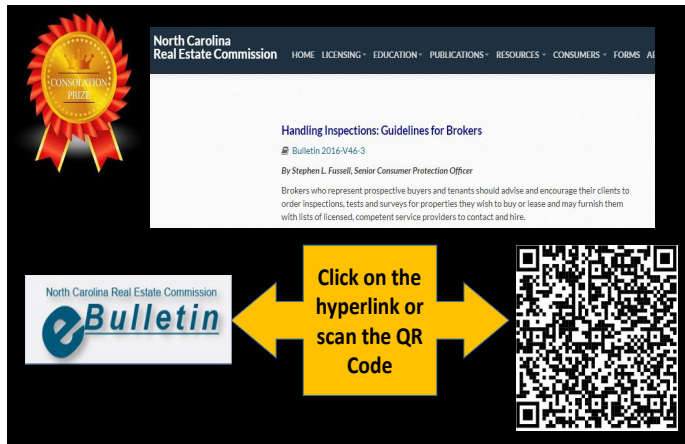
CONSOLATION PRIZE

North Carolina Real Estate Commission

HOME LICENSING EDUCATION PUBLICATIONS RESOURCES CONSUMERS FORMS AB

Handling Inspections: Guidelines for Brokers

Bulletin 2016-V46-3

By Stephen L. Fussell, Senior Consumer Protection Officer

Brokers who represent prospective buyers and tenants should advise and encourage their clients to order inspections, tests and surveys for properties they wish to buy or lease and may furnish them with lists of licensed, competent service providers to contact and hire.

North Carolina Real Estate Commission

eBulletin

Click on the hyperlink or scan the QR Code